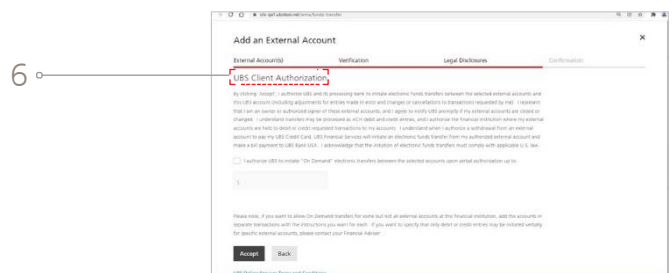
6

Add an External Account

External Account(s) Verification Legal Disclosures Confirmation

UBS Client Authorization

By clicking "Accept", I authorize UBS and its processing bank to initiate electronic funds transfers between the selected external accounts and the UBS account (including adjustments for entries made in error and changes or cancellations to transactions requested by me). I represent that I am an owner or authorized signer of these external accounts, and I agree to notify UBS promptly if my external accounts are closed or changed. I understand transfers may be processed as ACH debit and credit entries, and I authorize the financial institution where my external accounts are held to debit or credit requested transactions to my accounts. I understand when I authorize a withdrawal from an external account to pay my UBS Credit Card, UBS Financial Services will initiate an electronic funds transfer from my authorized external account and make a bill payment to UBS Bank USA. I acknowledge that the initiation of electronic funds transfers must comply with applicable U.S. law.

I authorize UBS to initiate "On Demand" electronic transfers between the selected accounts upon verbal authorization up to:

$

Please note, if you want to allow On Demand transfers for some but not all external accounts at this financial institution, add the accounts in separate transactions with the instructions you want for each. If you want to specify that only debit or credit entries may be initiated verbally for specific external accounts, please contact your Financial Advisor.

Accept Back

UBS Online Services Terms and Conditions